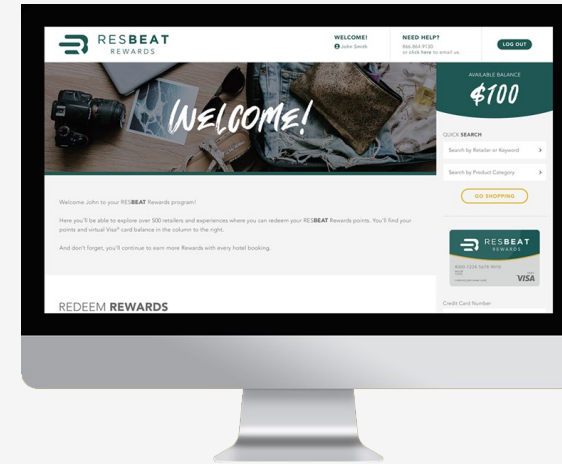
RESBEAT REWARDS

WELCOME!
John Smith

NEED HELP?
866.864.9130
or click here to email us.

LOG OUT

WELCOME!

AVAILABLE BALANCE
$100

QUICK SEARCH
Search by Retailer or Keyword
Search by Product Category
GO SHOPPING

Welcome John to your RESBEAT Rewards program!

Here you'll be able to explore over 500 retailers and experiences where you can redeem your RESBEAT Rewards points. You'll find your points and virtual Visa® card balance in the column to the right.

And don't forget, you'll continue to earn more Rewards with every hotel booking.

RESBEAT REWARDS
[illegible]
VISA

Credit Card Number

REDEEM REWARDS